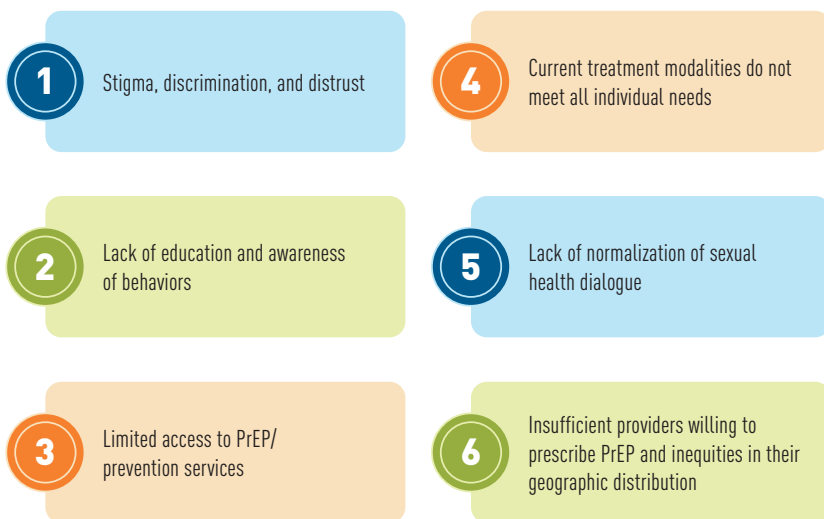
1 Stigma, discrimination, and distrust

2 Lack of education and awareness of behaviors

3 Limited access to PrEP/ prevention services

4 Current treatment modalities do not meet all individual needs

5 Lack of normalization of sexual health dialogue

6 Insufficient providers willing to prescribe PrEP and inequities in their geographic distribution